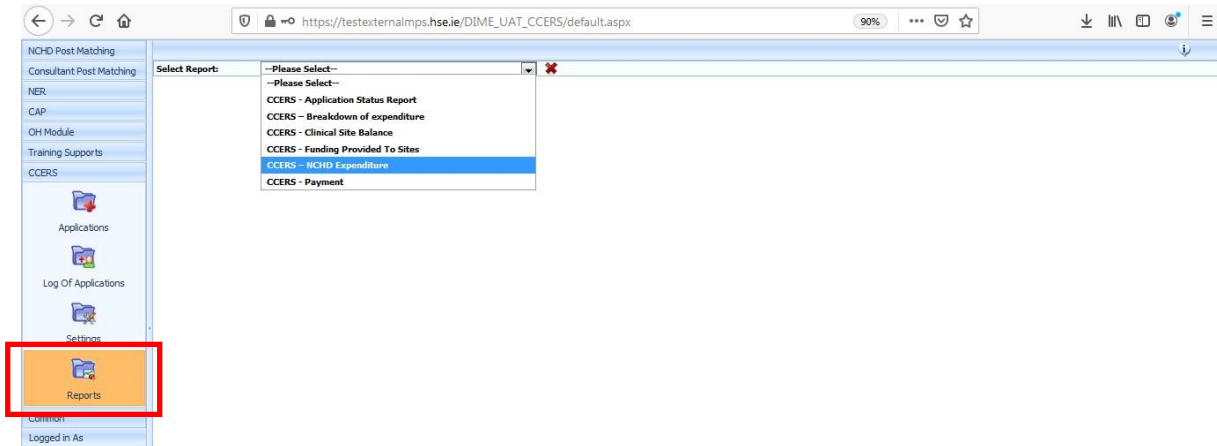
https://testexternalmps.hse.ie/DIME_UAT_CCERS/default.aspx

90%

NCHD Post Matching
Consultant Post Matching
NER
CAP
OH Module
Training Supports
CCERS

Applications

Log Of Applications

Settings

Reports

Common
Logged in As

Select Report:

--Please Select--
--Please Select--
CCERS - Application Status Report
CCERS – Breakdown of expenditure
CCERS - Clinical Site Balance
CCERS - Funding Provided To Sites
CCERS – NCHD Expenditure
CCERS - Payment